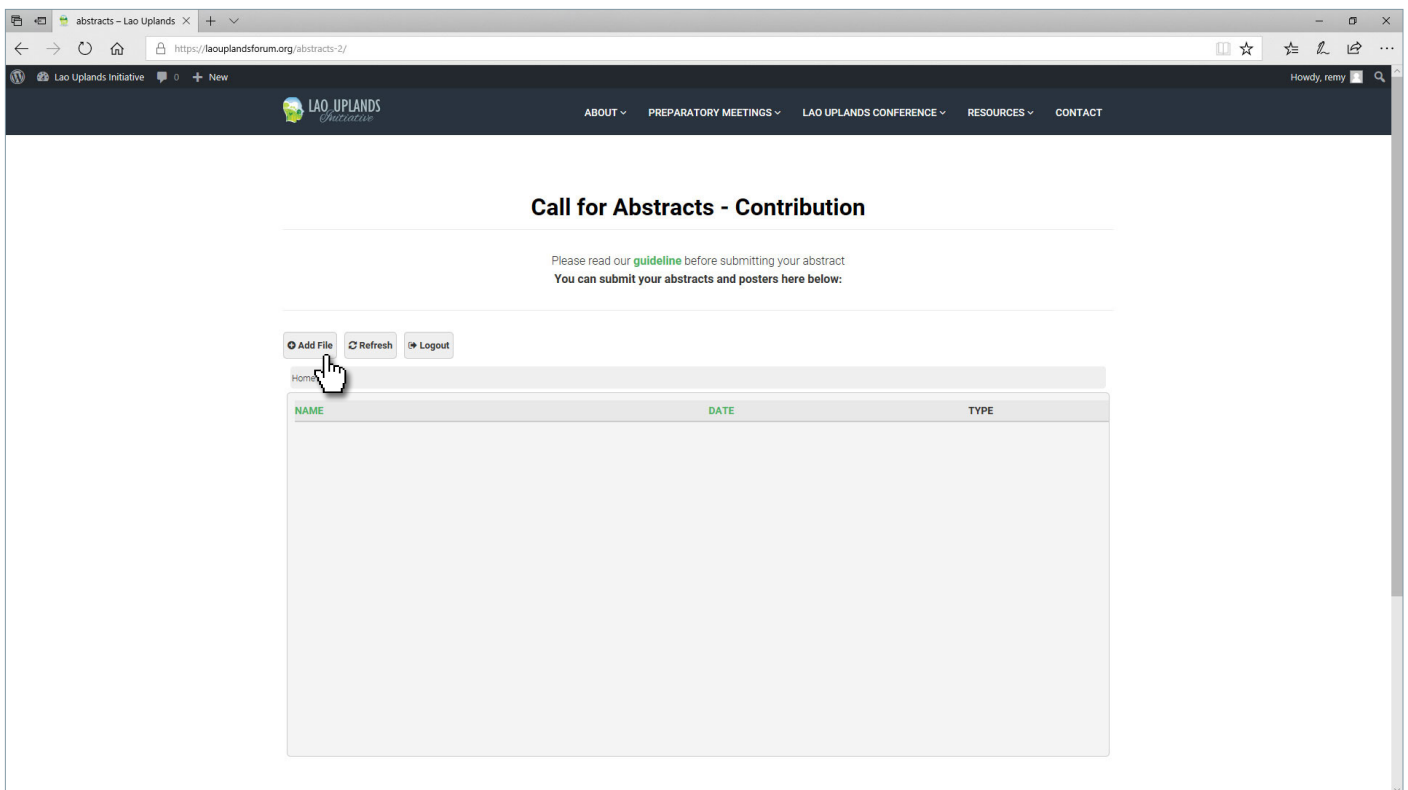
abstracts – Lao Uplands

https://laouplandsforum.org/abstracts-2/

Lao Uplands Initiative 0 New

Howdy, remy

LAO UPLANDS Initiative

ABOUT PREPARATORY MEETINGS LAO UPLANDS CONFERENCE RESOURCES CONTACT

Call for Abstracts - Contribution

Please read our guideline before submitting your abstract
You can submit your abstracts and posters here below:

Add File Refresh Logout

Home

| NAME | DATE | TYPE |
|---|---|---|